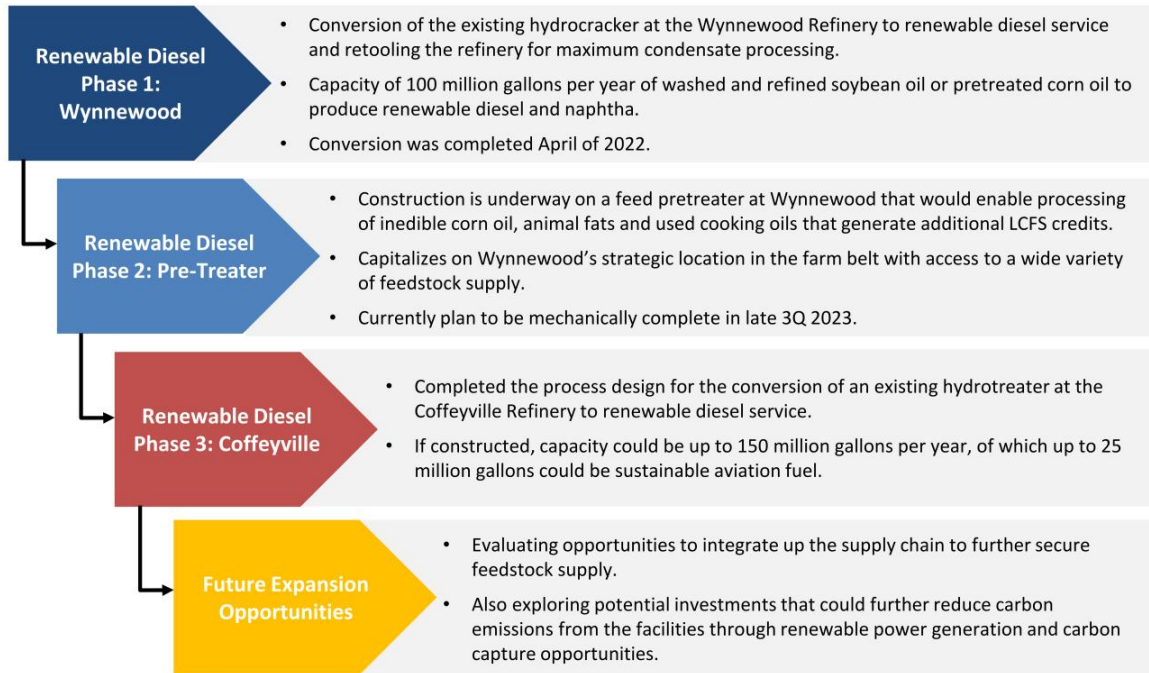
Renewable Diesel Phase 1: Wynnewood

• Conversion of the existing hydrocracker at the Wynnewood Refinery to renewable diesel service and retooling the refinery for maximum condensate processing.
• Capacity of 100 million gallons per year of washed and refined soybean oil or pretreated corn oil to produce renewable diesel and naphtha.
• Conversion was completed April of 2022.

Renewable Diesel Phase 2: Pre-Treater

• Construction is underway on a feed pretreater at Wynnewood that would enable processing of inedible corn oil, animal fats and used cooking oils that generate additional LCFS credits.
• Capitalizes on Wynnewood's strategic location in the farm belt with access to a wide variety of feedstock supply.
• Currently plan to be mechanically complete in late 3Q 2023.

Renewable Diesel Phase 3: Coffeyville

• Completed the process design for the conversion of an existing hydrotreater at the Coffeyville Refinery to renewable diesel service.
• If constructed, capacity could be up to 150 million gallons per year, of which up to 25 million gallons could be sustainable aviation fuel.

Future Expansion Opportunities

• Evaluating opportunities to integrate up the supply chain to further secure feedstock supply.
• Also exploring potential investments that could further reduce carbon emissions from the facilities through renewable power generation and carbon capture opportunities.